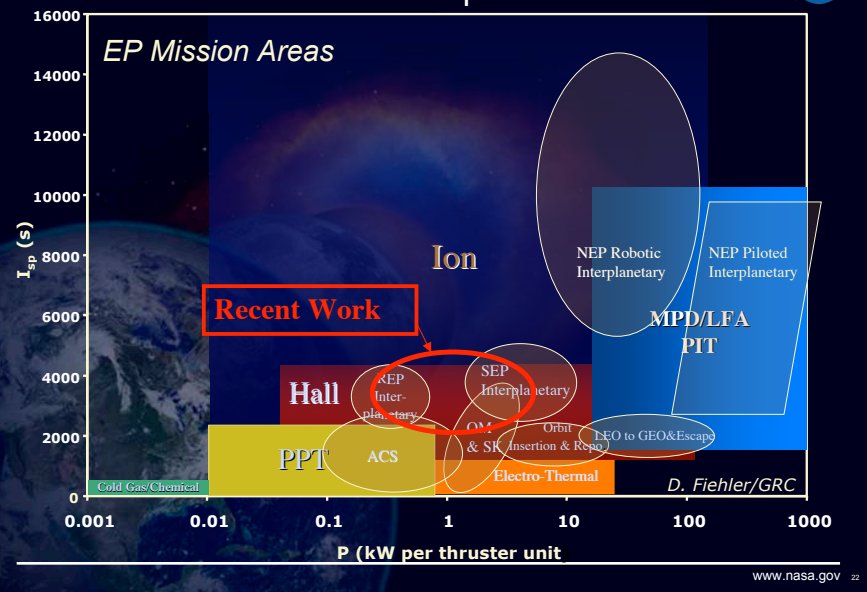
EP Mission Areas

16000
14000
12000
10000
8000
6000
4000
2000
0

$I_{sp}$ (s)

Ion

NEP Robotic Interplanetary

NEP Piloted Interplanetary

MPD/LFA PIT

Recent Work

Hall

REP Interplanetary

SEP Interplanetary

OM & SK

Orbit Insertion & Repo

LEO to GEO&Escape

PPT

ACS

Electro-Thermal

Cold Gas/Chemical

D. Fiehler/GRC

0.001
0.01
0.1
1
10
100
1000

P (kW per thruster unit

www.nasa.gov 22